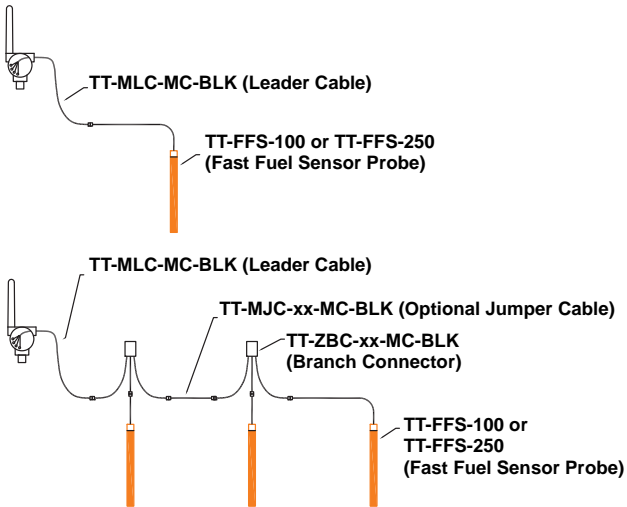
TT-MLC-MC-BLK (Leader Cable)

TT-FFS-100 or TT-FFS-250
(Fast Fuel Sensor Probe)

TT-MLC-MC-BLK (Leader Cable)

TT-MJC-xx-MC-BLK (Optional Jumper Cable)

TT-ZBC-xx-MC-BLK
(Branch Connector)

TT-FFS-100 or
TT-FFS-250
(Fast Fuel Sensor Probe)